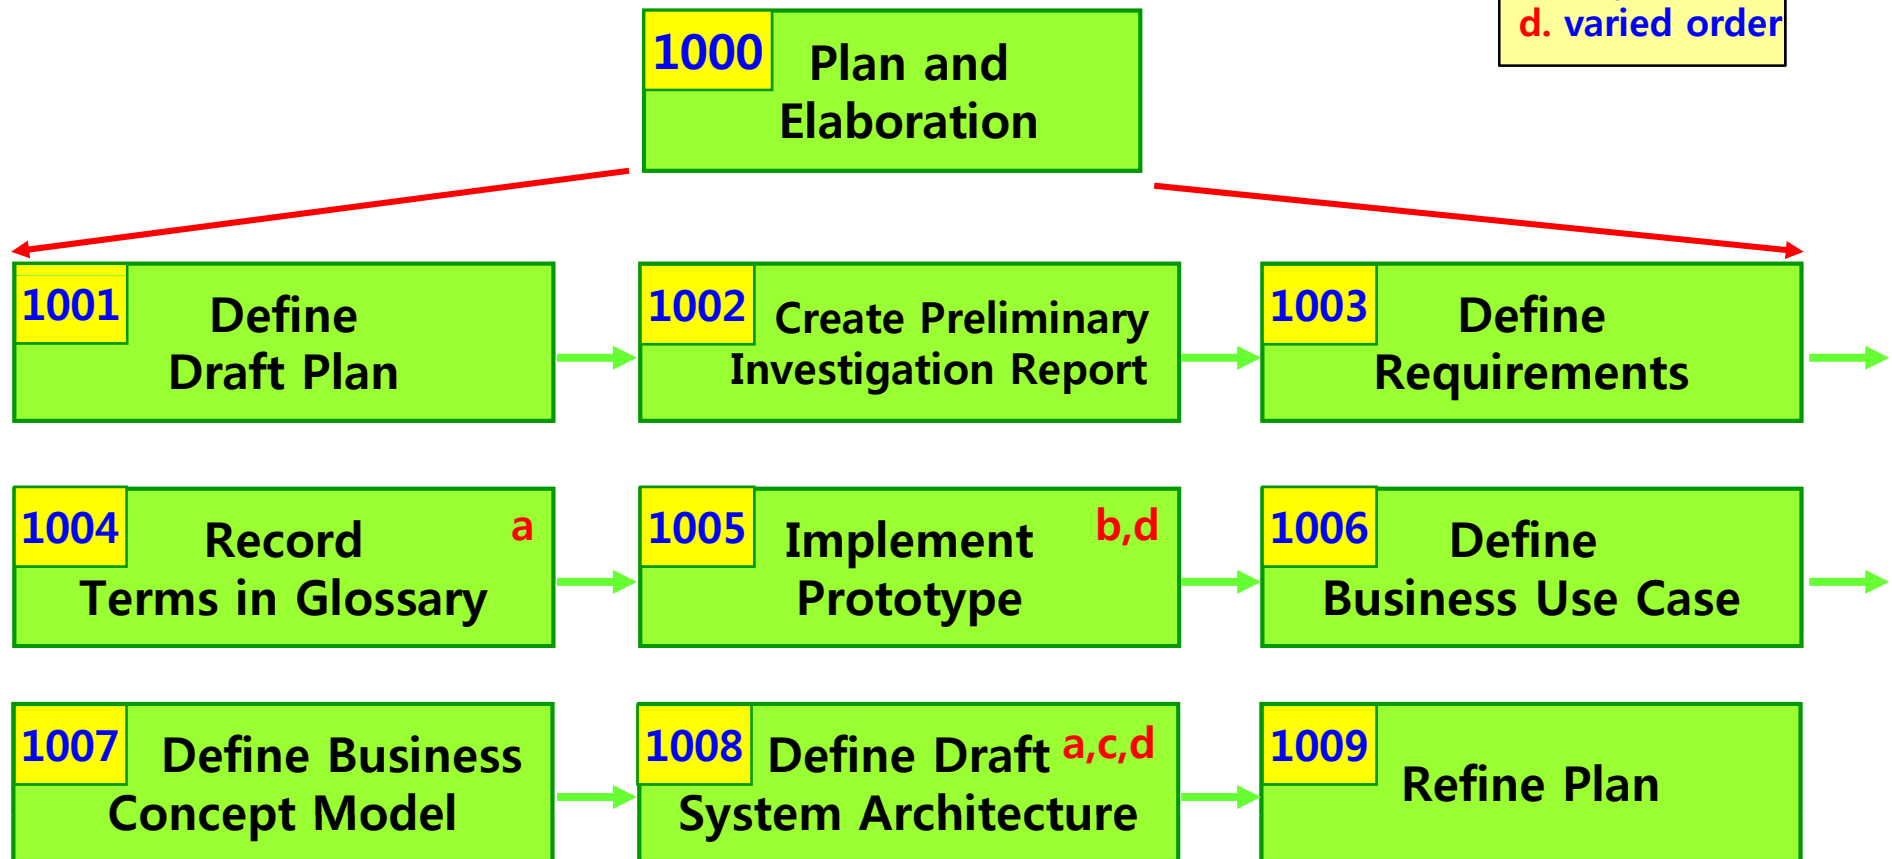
d. varied order

1000 Plan and Elaboration

1001 Define Draft Plan

1002 Create Preliminary Investigation Report

1003 Define Requirements

1004 Record Terms in Glossary a

1005 Implement Prototype b,d

1006 Define Business Use Case

1007 Define Business Concept Model

1008 Define Draft System Architecture a,c,d

1009 Refine Plan